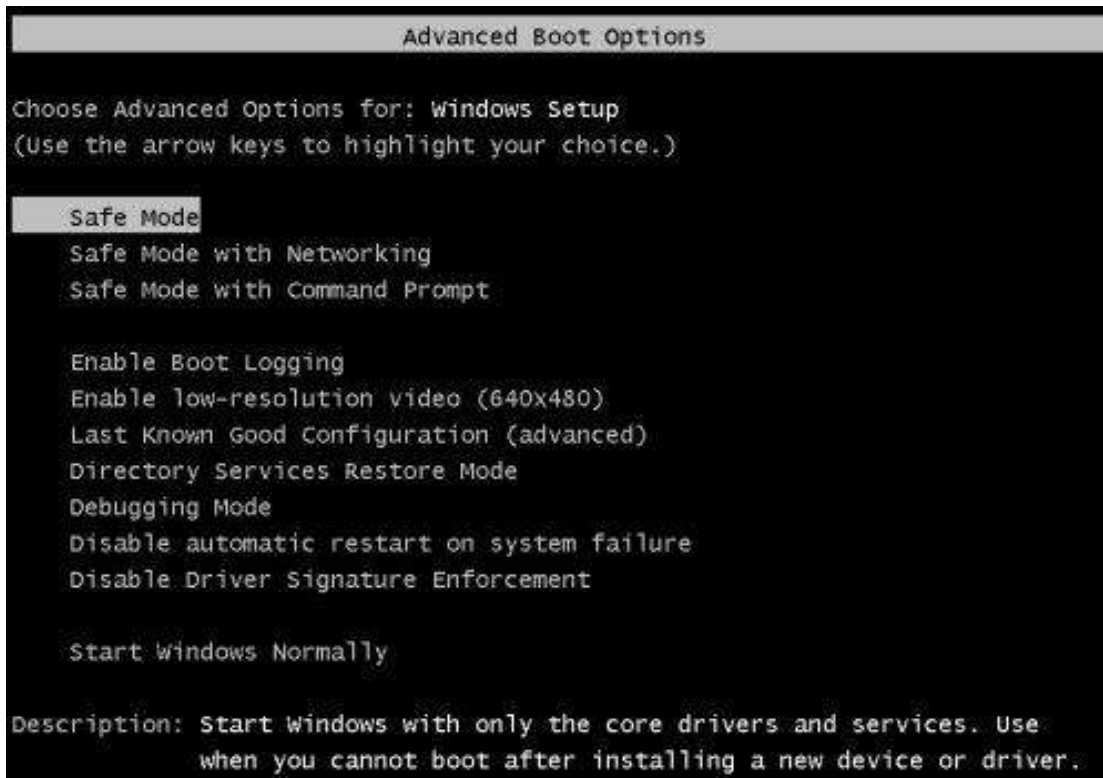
Advanced Boot Options

Choose Advanced Options for: Windows Setup
(Use the arrow keys to highlight your choice.)

Safe Mode
Safe Mode with Networking
Safe Mode with Command Prompt

Enable Boot Logging
Enable low-resolution video (640x480)
Last Known Good Configuration (advanced)
Directory Services Restore Mode
Debugging Mode
Disable automatic restart on system failure
Disable Driver Signature Enforcement

Start Windows Normally

Description: Start Windows with only the core drivers and services. Use when you cannot boot after installing a new device or driver.